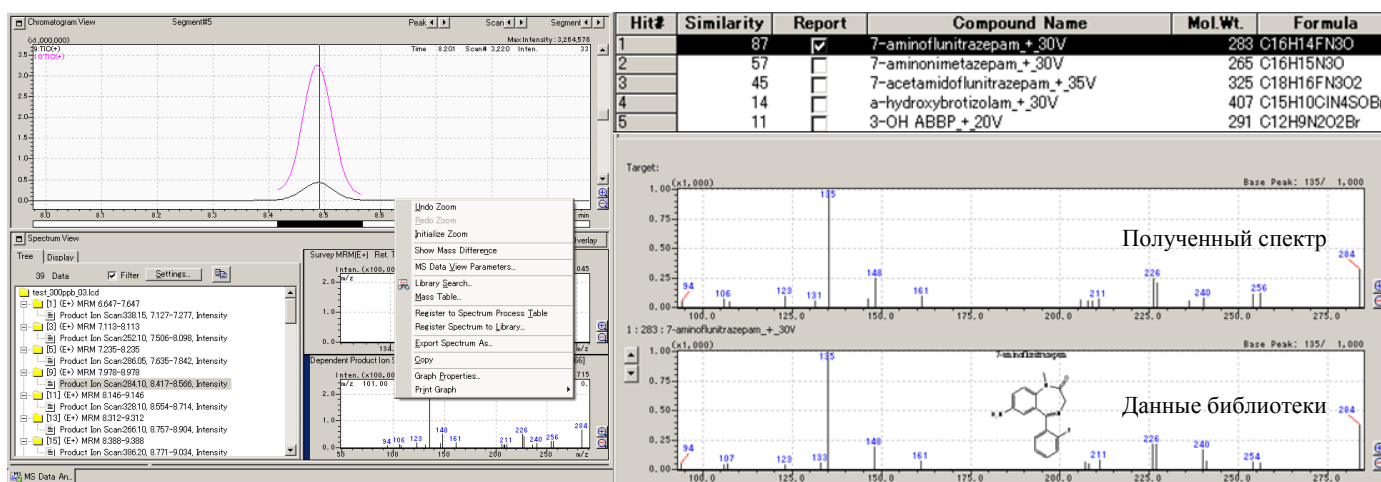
Chromatogram View Segment#5 Peak Scan Segment

(x1,000,000) Max Intensity: 3,264,576
9.TIC(+)
1.0.TIC(+)
Time 8.201 Scan# 3,220 Inten. 33

3.5
3.0
2.5
2.0
1.5
1.0
0.5
0.0

8.0 8.1 8.2 8.3 8.4 8.5 8.6 min

Undo Zoom
Redo Zoom
Initialize Zoom
Show Mass Difference
MS Data View Parameters...
Library Search...
Mass Table...
Register to Spectrum Process Table
Register Spectrum to Library...
Export Spectrum As...
Copy
Graph Properties...
Print Graph

Spectrum View
Tree Display
39 Data Filter Settings...
test_300ppb_03.lcd
[1] (E+) MRM 6.647-7.647
Product Ion Scan338.15, 7.127-7.277, Intensity
[3] (E+) MRM 7.113-8.113
Product Ion Scan252.10, 7.506-8.098, Intensity
[5] (E+) MRM 7.235-8.235
Product Ion Scan286.05, 7.635-7.842, Intensity
[9] (E+) MRM 7.978-8.978
Product Ion Scan284.10, 8.417-8.566, Intensity
[11] (E+) MRM 8.146-9.146
Product Ion Scan328.10, 8.554-8.714, Intensity
[13] (E+) MRM 8.312-9.312
Product Ion Scan266.10, 8.757-8.904, Intensity
[15] (E+) MRM 8.388-9.388
Product Ion Scan386.20, 8.771-9.034, Intensity

Survey MRM(E+) Ret. T
Inten. (x100,00
m/z
Overlay
Dependent Product Ion S
m/z 101.00
Inten. (x100,000
94 106 123 148 161 211 226 240 256 284
50 100 150 200 250 m/z

MS Data An...

| Hit# | Similarity | Report | Compound Name | Mol.Wt. | Formula |
|---|---|---|---|---|---|
| 1 | 87 | ☑ | 7-aminoflunitrazepam_+_30V | 283 | C16H14FN3O |
| 2 | 57 | ☐ | 7-aminonimetazepam_+_30V | 265 | C16H15N3O |
| 3 | 45 | ☐ | 7-acetamidoflunitrazepam_+_35V | 325 | C18H16FN3O2 |
| 4 | 14 | ☐ | a-hydroxybrotizolam_+_30V | 407 | C15H10ClN4SOBr |
| 5 | 11 | ☐ | 3-OH ABBP_+_20V | 291 | C12H9N2O2Br |

Target:
(x1,000) Base Peak: 135/ 1,000
1.00
0.75
0.50
0.25
0.00
94 106 123 131 135 148 161 211 226 240 256 284
100.0 125.0 150.0 175.0 200.0 225.0 250.0 275.0

Полученный спектр

1 : 283 : 7-aminoflunitrazepam_+_30V
(x1,000) Base Peak: 135/ 1,000
1.00
0.75
0.50
0.25
0.00
7-aminoflunitrazepam
94 107 123 133 135 148 161 211 226 240 254 284
100.0 125.0 150.0 175.0 200.0 225.0 250.0 275.0

Данные библиотеки